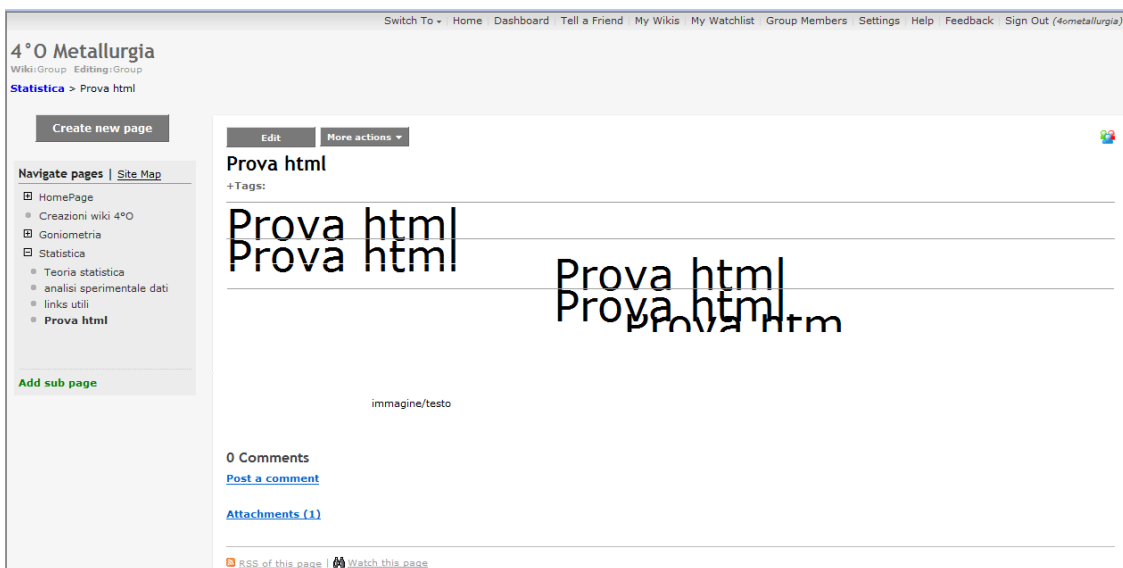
Switch To | Home | Dashboard | Tell a Friend | My Wikis | My Watchlist | Group Members | Settings | Help | Feedback | Sign Out (4ometallurgia)

4°O Metallurgia
Wiki:Group Editing:Group

Statistica > Prova html

Create new page

Navigate pages | Site Map

HomePage
Creazioni wiki 4°O
Goniometria
Statistica
Teoria statistica
analisi sperimentale dati
links utili
Prova html

Add sub page

Edit
More actions

Prova html
+Tags:

Prova html
Prova html
Prova html
Prova html
Prova htm

immagine/testo

0 Comments
Post a comment

Attachments (1)

RSS of this page | Watch this page